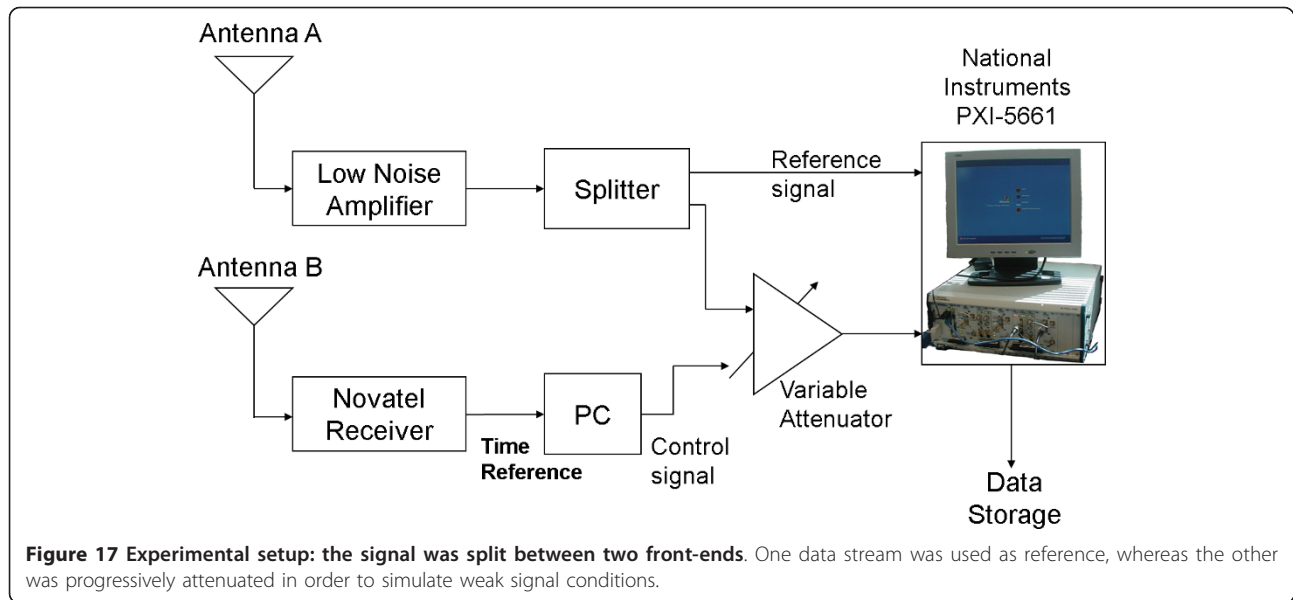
Antenna A

Low Noise Amplifier

Splitter

Reference signal

National Instruments PXI-5661

Antenna B

Novatel Receiver

PC

Time Reference

Control signal

Variable Attenuator

Data Storage

**Figure 17 Experimental setup: the signal was split between two front-ends**. One data stream was used as reference, whereas the other was progressively attenuated in order to simulate weak signal conditions.